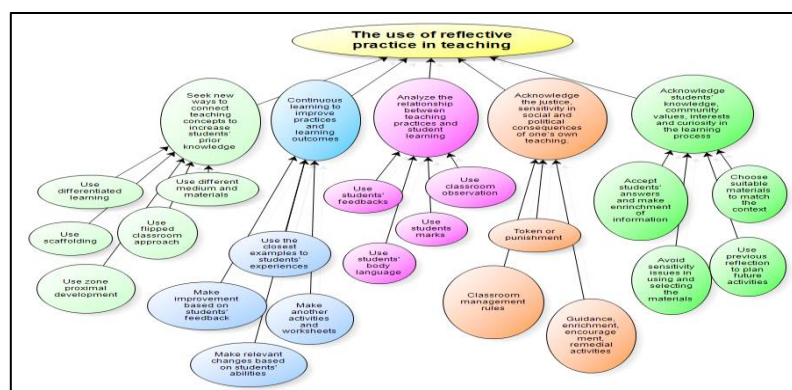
The use of reflective practice in teaching

Seek new ways to connect teaching concepts to increase students' prior knowledge

Use differentiated learning

Use different medium and materials

Use scaffolding

Use flipped classroom approach

Use zone proximal development

Continuous learning to improve practices and learning outcomes

Use the closest examples to students' experiences

Make improvement based on students' feedback

Make another activities and worksheets

Make relevant changes based on students' abilities

Analyze the relationship between teaching practices and student learning

Use students' feedbacks

Use classroom observation

Use students marks

Use students' body language

Acknowledge the justice, sensitivity in social and political consequences of one's own teaching.

Token or punishment

Classroom management rules

Guidance, enrichment, encouragement, remedial activities

Acknowledge students' knowledge, community values, interests and curiosity in the learning process

Accept students' answers and make enrichment of information

Choose suitable materials to match the context

Avoid sensitivity issues in using and selecting the materials

Use previous reflection to plan future activities